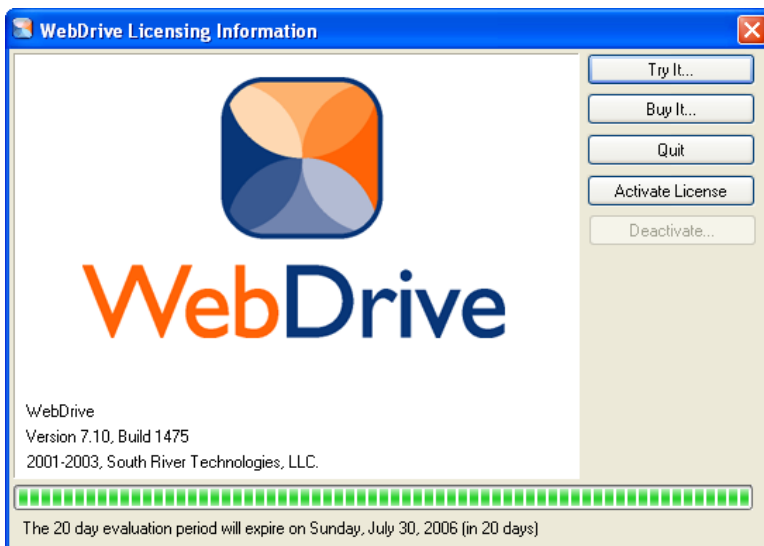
WebDrive Licensing Information

WebDrive

WebDrive
Version 7.10, Build 1475
2001-2003, South River Technologies, LLC.

Try It...
Buy It...
Quit
Activate License
Deactivate...

The 20 day evaluation period will expire on Sunday, July 30, 2006 (in 20 days)